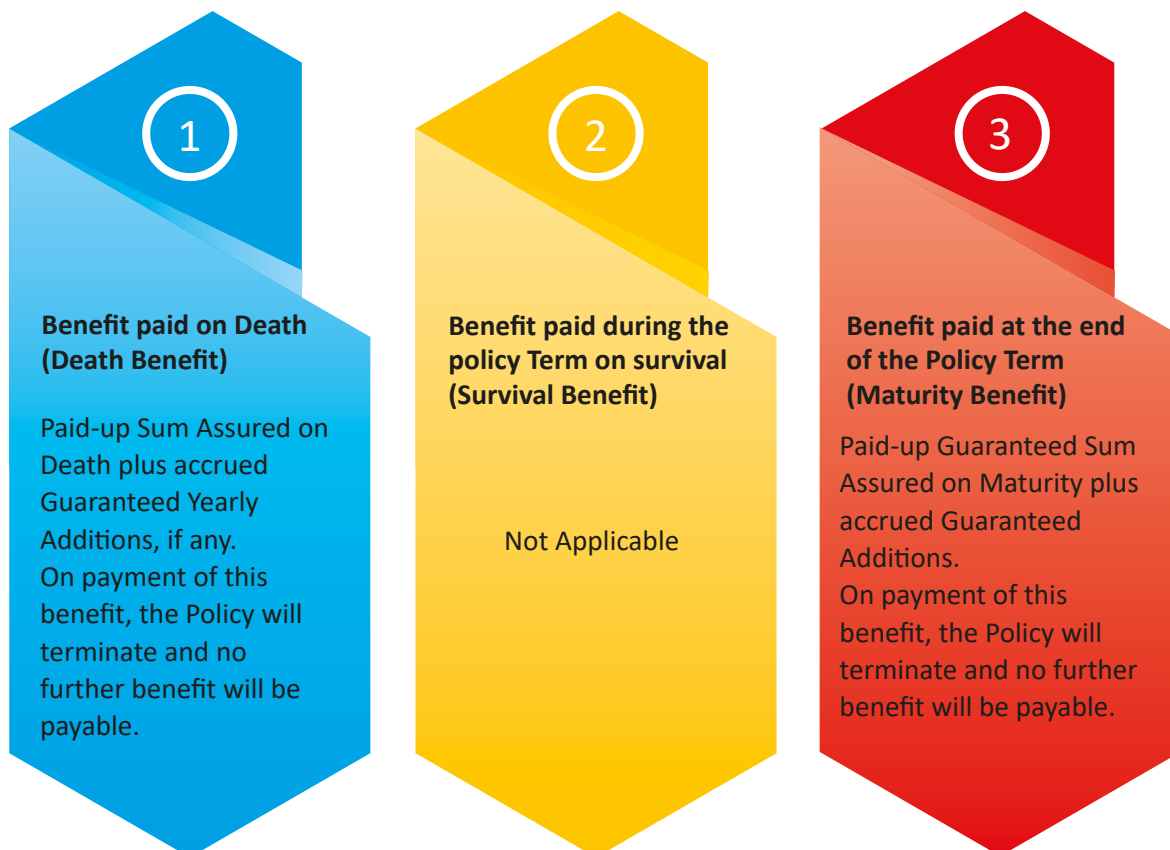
1

Benefit paid on Death (Death Benefit)

Paid-up Sum Assured on Death plus accrued Guaranteed Yearly Additions, if any.
On payment of this benefit, the Policy will terminate and no further benefit will be payable.

2

Benefit paid during the policy Term on survival (Survival Benefit)

Not Applicable

3

Benefit paid at the end of the Policy Term (Maturity Benefit)

Paid-up Guaranteed Sum Assured on Maturity plus accrued Guaranteed Additions.
On payment of this benefit, the Policy will terminate and no further benefit will be payable.